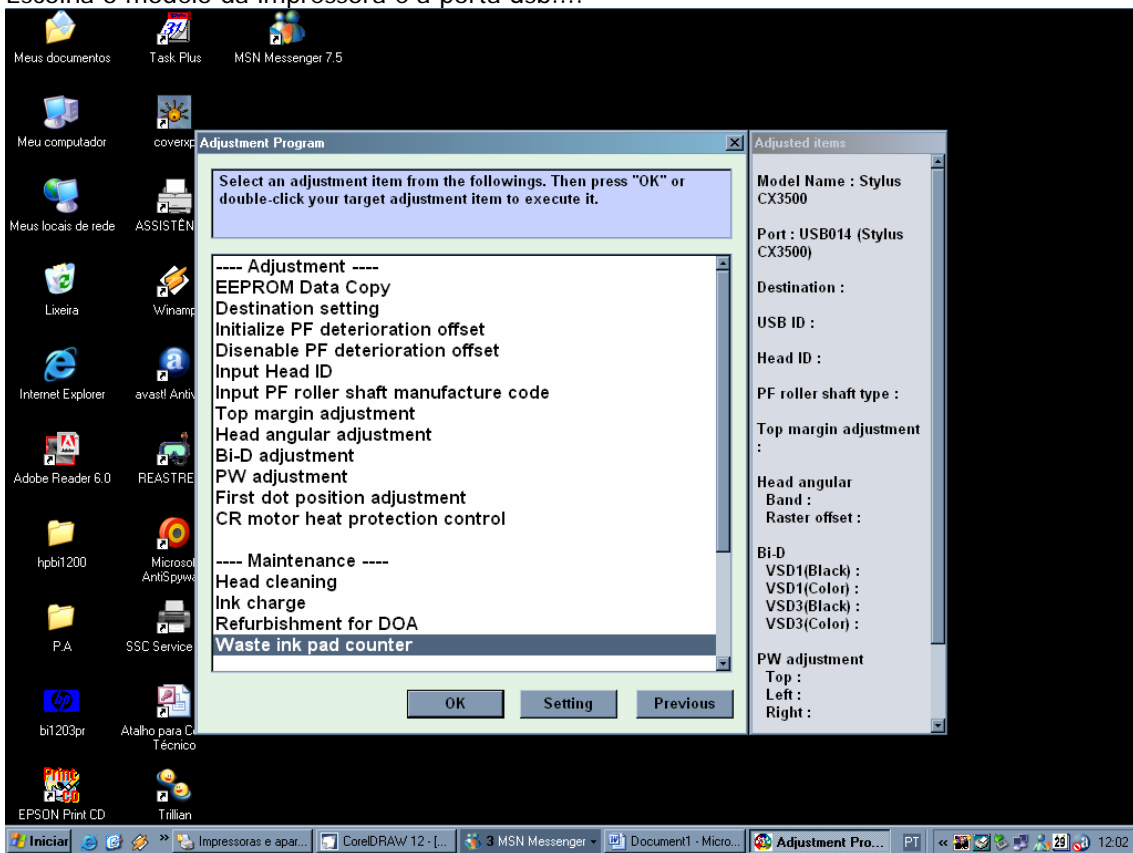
Escolha o modelo da impressora e a porta usb...

Meus documentos
Task Plus
MSN Messenger 7.5
Meu computador
coverxp
Meus locais de rede
ASSISTÊN
Lixeira
Winamp
Internet Explorer
avast! Antiv
Adobe Reader 6.0
REASTRE
hpbi1200
Microsof AntiSpywa
P.A
SSC Service
bi1203pr
Atalho para C Técnico
EPSON Print CD
Trillian

Adjustment Program

Select an adjustment item from the followings. Then press "OK" or double-click your target adjustment item to execute it.

---- Adjustment ----
EEPROM Data Copy
Destination setting
Initialize PF deterioration offset
Disenable PF deterioration offset
Input Head ID
Input PF roller shaft manufacture code
Top margin adjustment
Head angular adjustment
Bi-D adjustment
PW adjustment
First dot position adjustment
CR motor heat protection control

---- Maintenance ----
Head cleaning
Ink charge
Refurbishment for DOA
Waste ink pad counter

OK
Setting
Previous

Adjusted items

Model Name : Stylus CX3500

Port : USB014 (Stylus CX3500)

Destination :

USB ID :

Head ID :

PF roller shaft type :

Top margin adjustment :

Head angular
Band :
Raster offset :

Bi-D
VSD1(Black) :
VSD1(Color) :
VSD3(Black) :
VSD3(Color) :

PW adjustment
Top :
Left :
Right :

Iniciar
Impressoras e apar...
CorelDRAW 12 - [...
3 MSN Messenger
Document1 - Micro...
Adjustment Pro...
PT
12:02